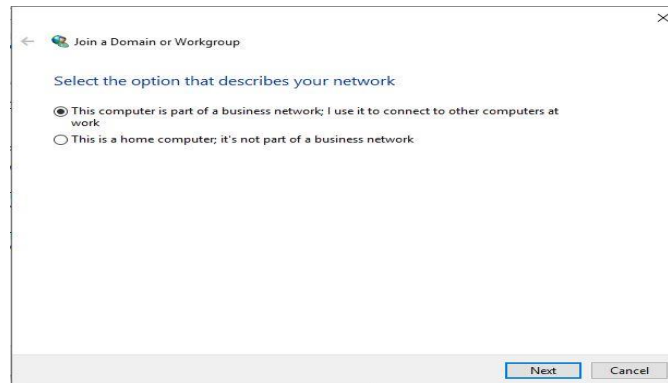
Join a Domain or Workgroup

Select the option that describes your network

This computer is part of a business network; I use it to connect to other computers at work

This is a home computer; it's not part of a business network

Next

Cancel